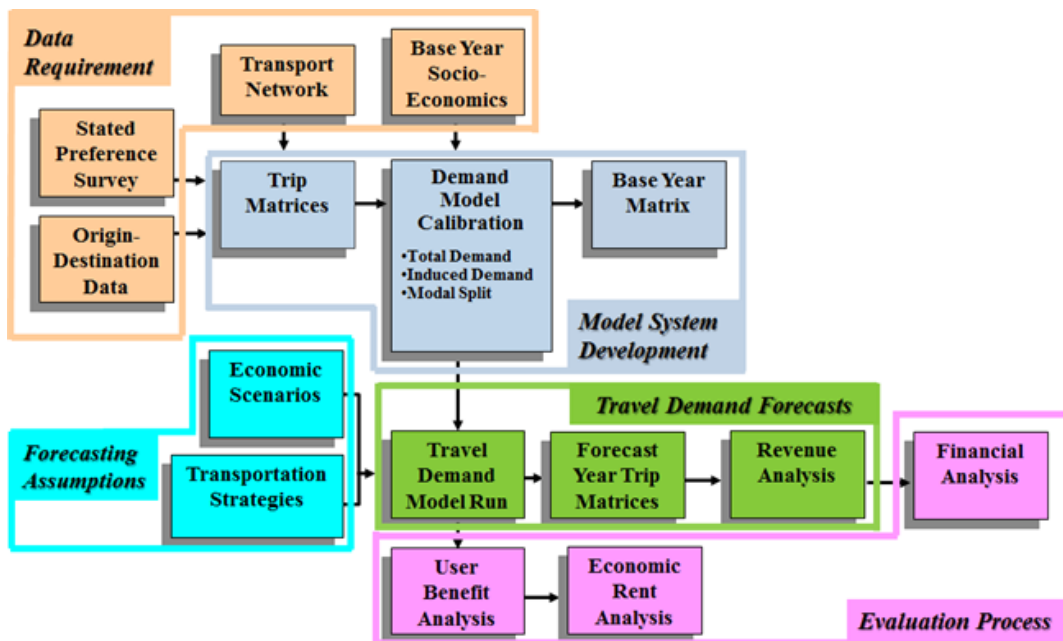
Data Requirement

Transport Network

Base Year Socio-Economics

Stated Preference Survey

Origin-Destination Data

Trip Matrices

Demand Model Calibration

•Total Demand
•Induced Demand
•Modal Split

Base Year Matrix

Model System Development

Economic Scenarios

Forecasting Assumptions

Transportation Strategies

Travel Demand Forecasts

Travel Demand Model Run

Forecast Year Trip Matrices

Revenue Analysis

Financial Analysis

User Benefit Analysis

Economic Rent Analysis

Evaluation Process